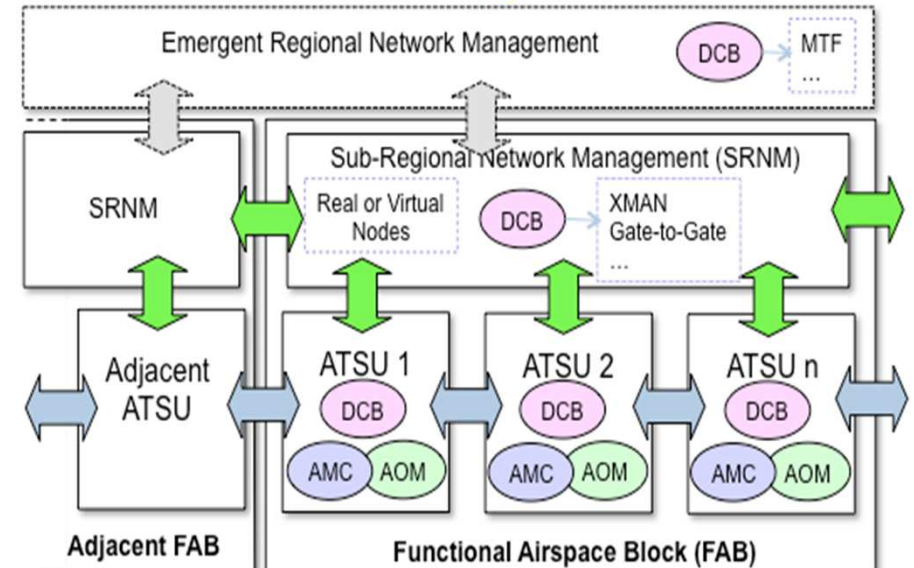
Emergent Regional Network Management

DCB

MTF
...

SRNM

Sub-Regional Network Management (SRNM)

Real or Virtual Nodes

DCB

XMAN
Gate-to-Gate
...

Adjacent ATSU

ATSU 1

DCB

AMC

AOM

ATSU 2

DCB

AMC

AOM

ATSU n

DCB

AMC

AOM

Adjacent FAB

Functional Airspace Block (FAB)